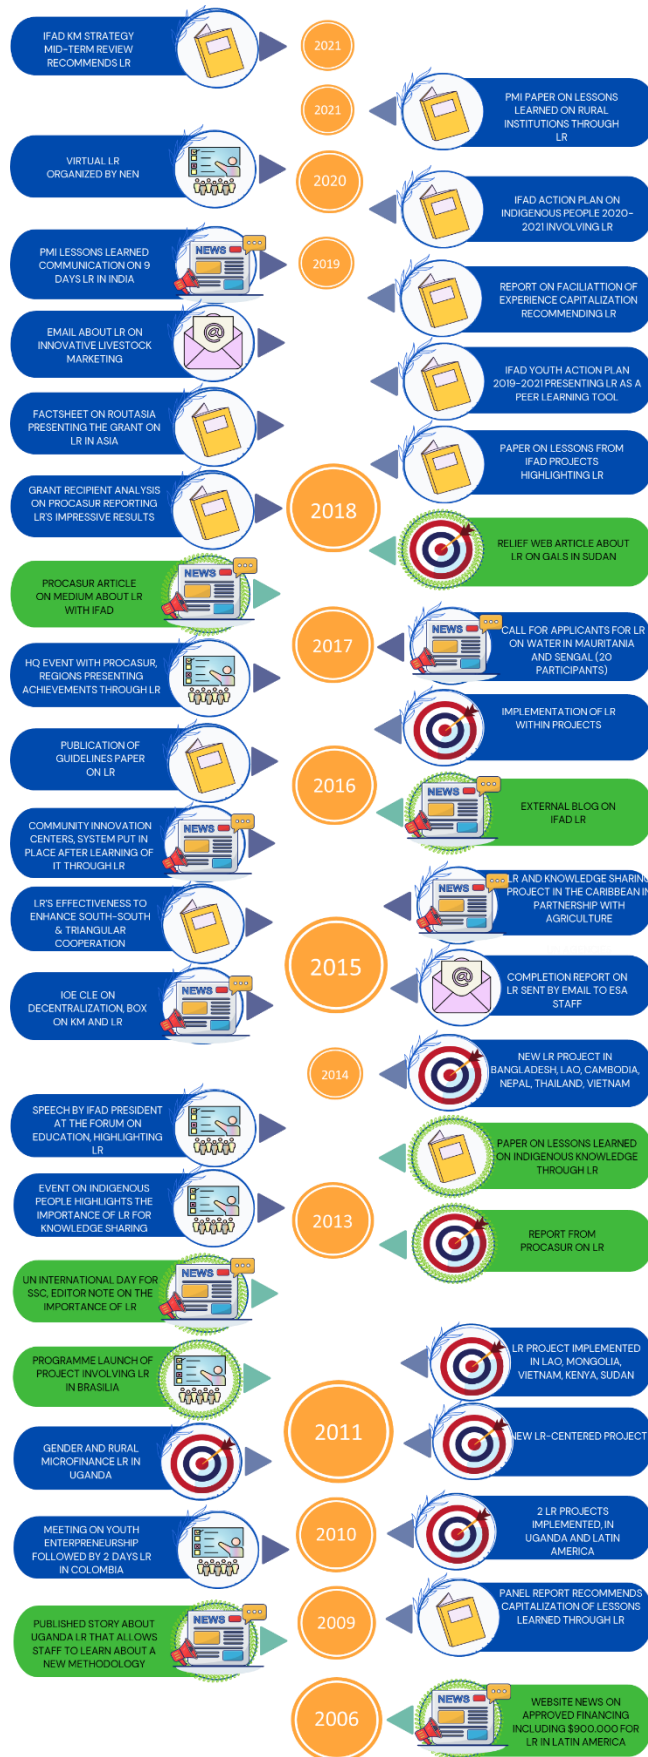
IFAD KM STRATEGY MID-TERM REVIEW RECOMMENDS LR

2021

2021

PMI PAPER ON LESSONS LEARNED ON RURAL INSTITUTIONS THROUGH LR

VIRTUAL LR ORGANIZED BY NEN

2020

IFAD ACTION PLAN ON INDIGENOUS PEOPLE 2020-2021 INVOLVING LR

PMI LESSONS LEARNED COMMUNICATION ON 9 DAYS LR IN INDIA

NEWS

2019

REPORT ON FACILIATTION OF EXPERIENCE CAPITALIZATION RECOMMENDING LR

EMAIL ABOUT LR ON INNOVATIVE LIVESTOCK MARKETING

IFAD YOUTH ACTION PLAN 2019-2021 PRESENTING LR AS A PEER LEARNING TOOL

FACTSHEET ON ROUTASIA PRESENTING THE GRANT ON LR IN ASIA

PAPER ON LESSONS FROM IFAD PROJECTS HIGHLIGHTING LR

GRANT RECIPIENT ANALYSIS ON PROCASUR REPORTING LR'S IMPRESSIVE RESULTS

2018

RELIEF WEB ARTICLE ABOUT LR ON GALS IN SUDAN

PROCASUR ARTICLE ON MEDIUM ABOUT LR WITH IFAD

NEWS

2017

NEWS

CALL FOR APPLICANTS FOR LR ON WATER IN MAURITANIA AND SENGAL (20 PARTICIPANTS)

HQ EVENT WITH PROCASUR, REGIONS PRESENTING ACHIEVEMENTS THROUGH LR

IMPLEMENTATION OF LR WITHIN PROJECTS

PUBLICATION OF GUIDELINES PAPER ON LR

2016

NEWS

EXTERNAL BLOG ON IFAD LR

COMMUNITY INNOVATION CENTERS, SYSTEM PUT IN PLACE AFTER LEARNING OF IT THROUGH LR

NEWS

NEWS

LR AND KNOWLEDGE SHARING PROJECT IN THE CARIBBEAN IN PARTNERSHIP WITH AGRICULTURE

LR'S EFFECTIVENESS TO ENHANCE SOUTH-SOUTH & TRIANGULAR COOPERATION

2015

COMPLETION REPORT ON LR SENT BY EMAIL TO ESA STAFF

IOE CLE ON DECENTRALIZATION, BOX ON KM AND LR

NEWS

2014

NEW LR PROJECT IN BANGLADESH, LAO, CAMBODIA, NEPAL, THAILAND, VIETNAM

SPEECH BY IFAD PRESIDENT AT THE FORUM ON EDUCATION, HIGHLIGHTING LR

PAPER ON LESSONS LEARNED ON INDIGENOUS KNOWLEDGE THROUGH LR

EVENT ON INDIGENOUS PEOPLE HIGHLIGHTS THE IMPORTANCE OF LR FOR KNOWLEDGE SHARING

2013

REPORT FROM PROCASUR ON LR

UN INTERNATIONAL DAY FOR SSC, EDITOR NOTE ON THE IMPORTANCE OF LR

NEWS

LR PROJECT IMPLEMENTED IN LAO, MONGOLIA, VIETNAM, KENYA, SUDAN

PROGRAMME LAUNCH OF PROJECT INVOLVING LR IN BRASILIA

2011

NEW LR-CENTERED PROJECT

GENDER AND RURAL MICROFINANCE LR IN UGANDA

2010

2 LR PROJECTS IMPLEMENTED, IN UGANDA AND LATIN AMERICA

MEETING ON YOUTH ENTERPRENEURSHIP FOLLOWED BY 2 DAYS LR IN COLOMBIA

2009

PANEL REPORT RECOMMENDS CAPITALIZATION OF LESSONS LEARNED THROUGH LR

PUBLISHED STORY ABOUT UGANDA LR THAT ALLOWS STAFF TO LEARN ABOUT A NEW METHODOLOGY

NEWS

2006

NEWS

WEBSITE NEWS ON APPROVED FINANCING INCLUDING $900.000 FOR LR IN LATIN AMERICA